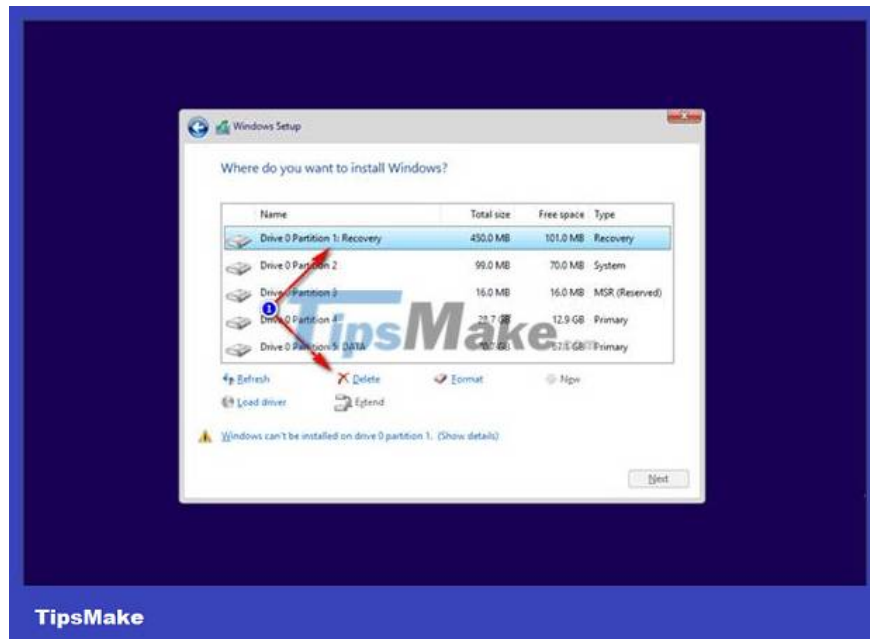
Windows Setup

Where do you want to install Windows?

| | Name | Total size | Free space | Type |
|---|---|---|---|---|
| | Drive 0 Partition 1: Recovery | 450.0 MB | 101.0 MB | Recovery |
| | Drive 0 Partition 2 | 99.0 MB | 70.0 MB | System |
| | Drive 0 Partition 3 | 16.0 MB | 16.0 MB | MSR (Reserved) |
| | Drive 0 Partition 4 | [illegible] | 12.9 GB | Primary |
| | Drive 0 Partition 5: DATA | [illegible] | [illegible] | Primary |

1

Refresh
Delete
Format
New
Load driver
Extend

Windows can't be installed on drive 0 partition 1. (Show details)

Next

TipsMake

TipsMake